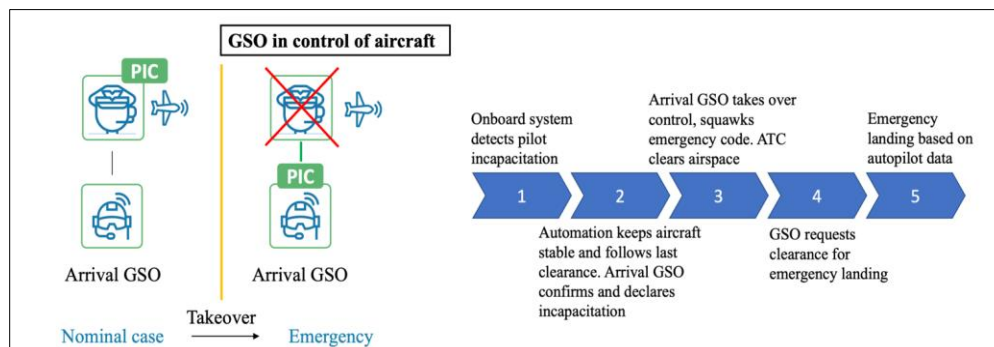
GSO in control of aircraft

PIC

Arrival GSO

PIC

Arrival GSO

Nominal case

Takeover

Emergency

Onboard system detects pilot incapacitation

Arrival GSO takes over control, squawks emergency code. ATC clears airspace

Emergency landing based on autopilot data

1

2

3

4

5

Automation keeps aircraft stable and follows last clearance. Arrival GSO confirms and declares incapacitation

GSO requests clearance for emergency landing